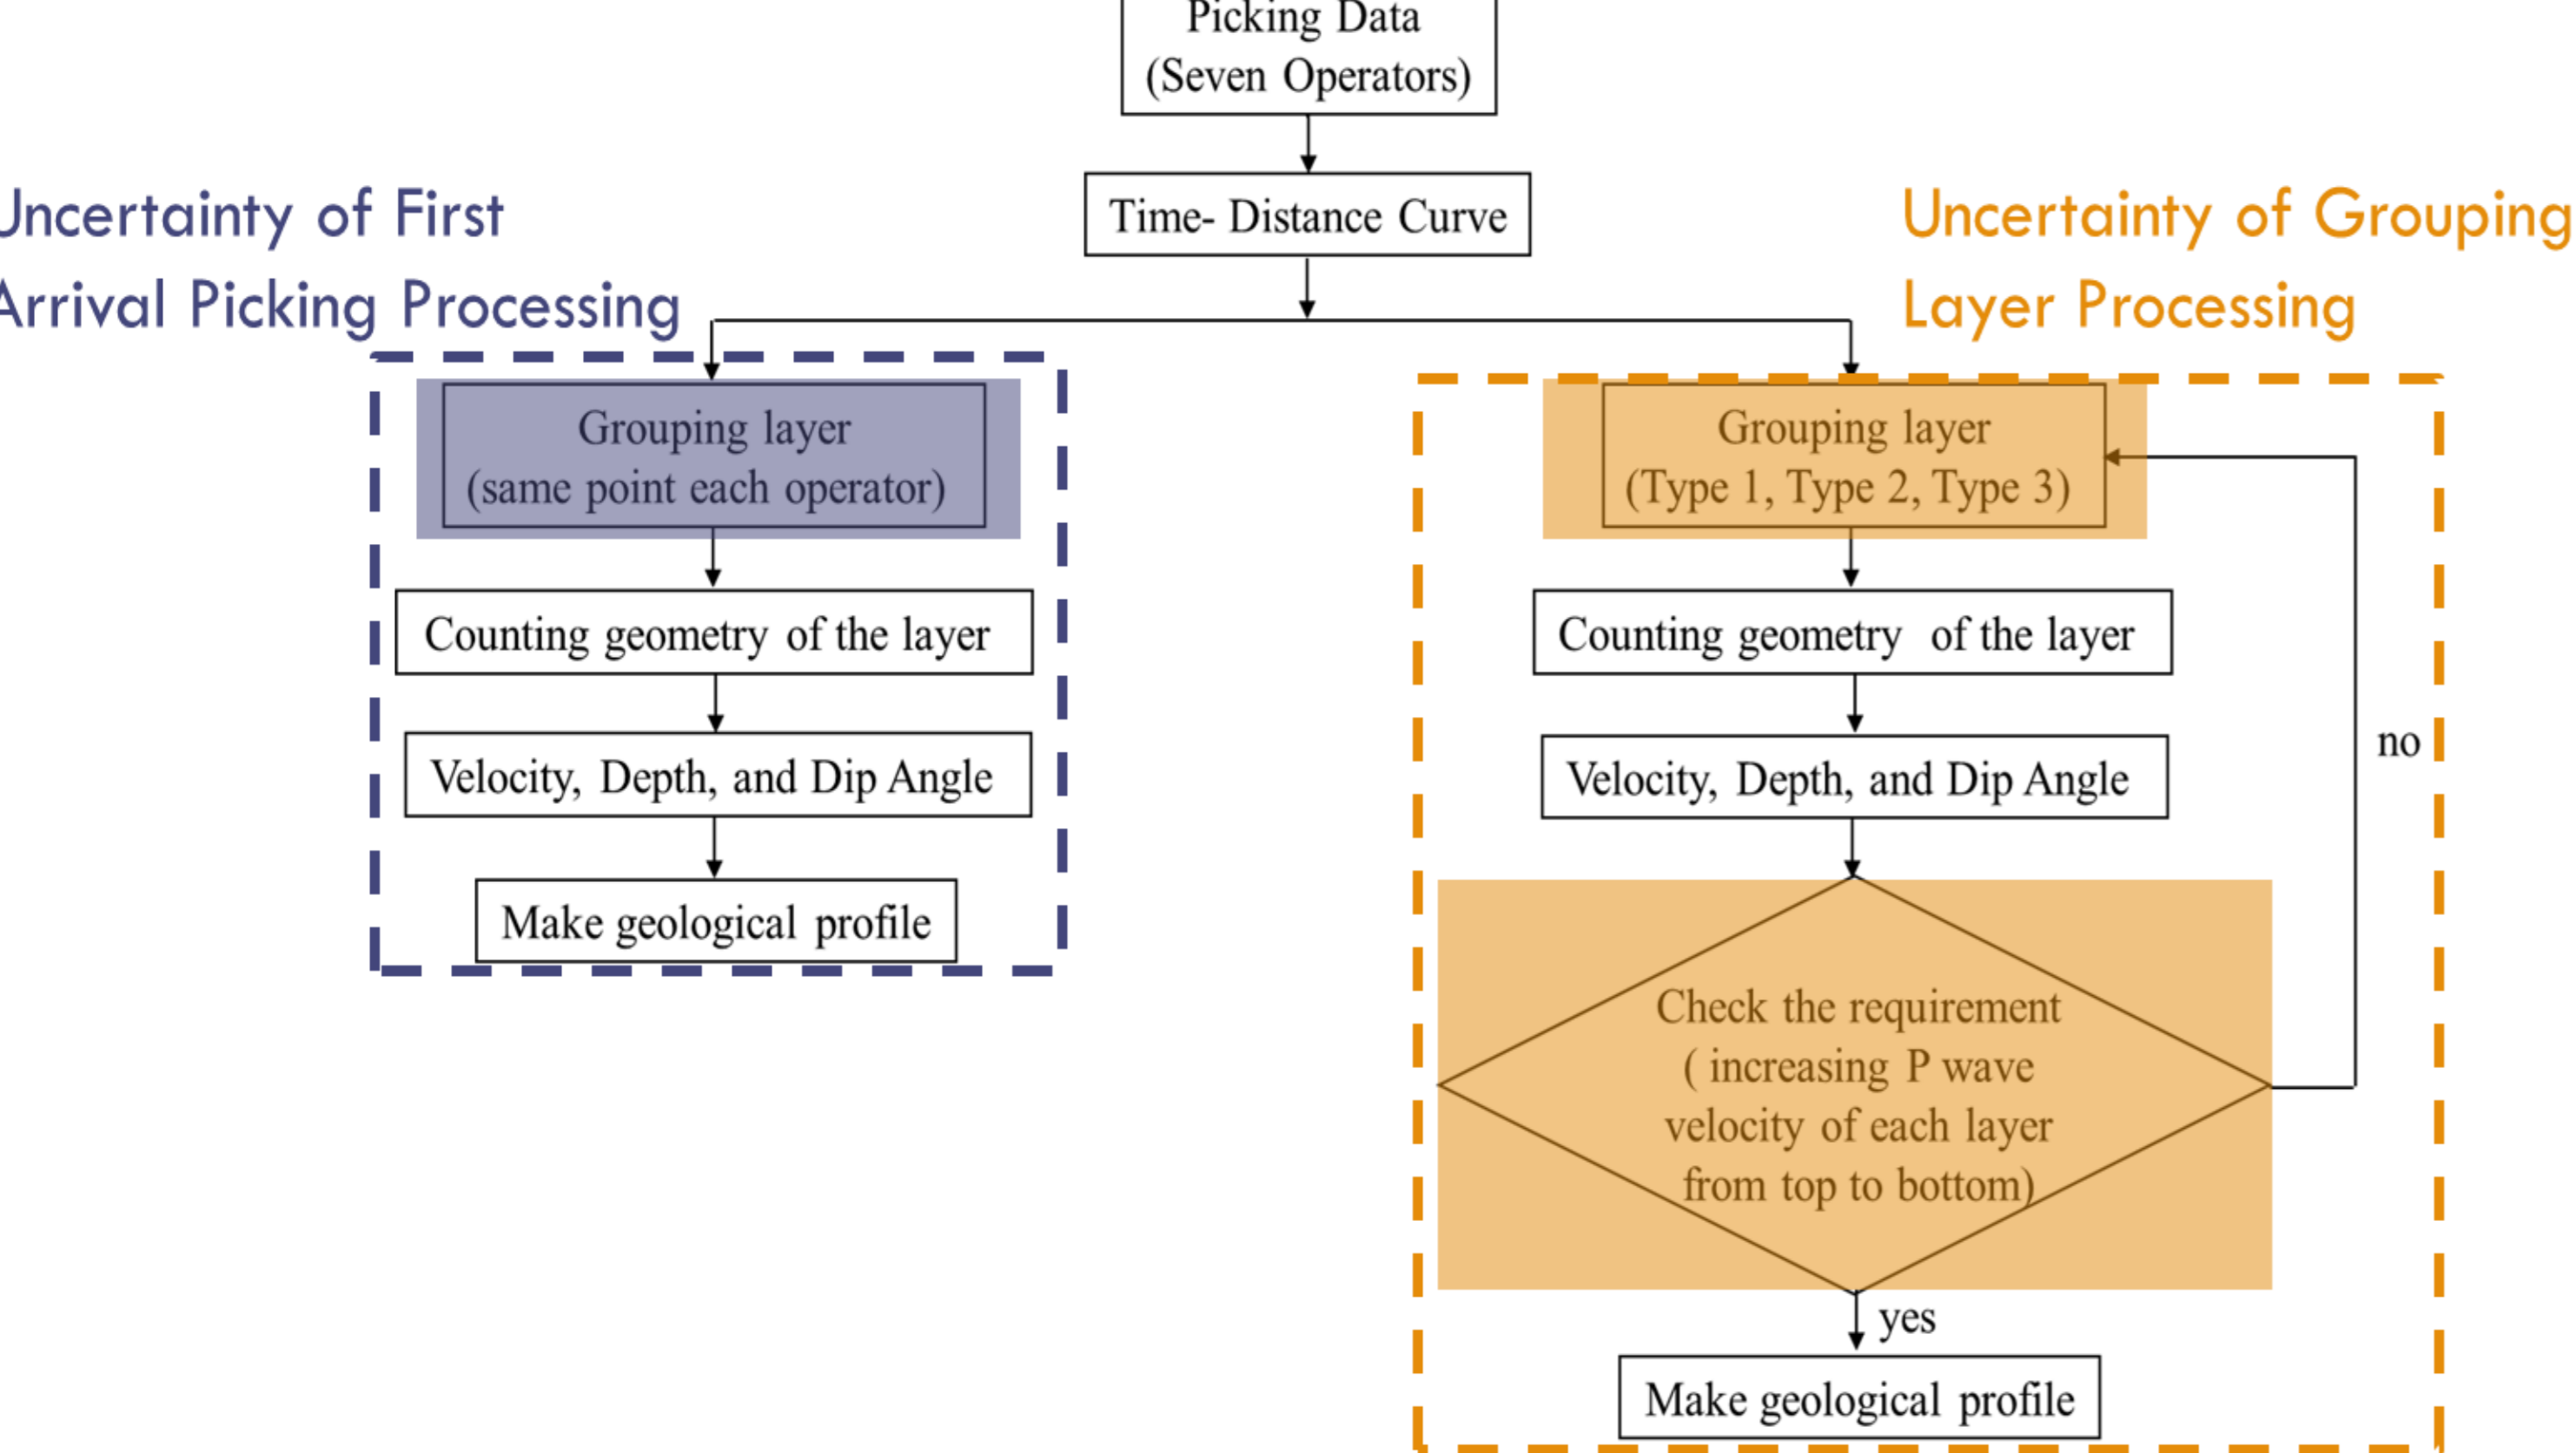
Picking Data
(Seven Operators)

Time- Distance Curve

Uncertainty of First Arrival Picking Processing

Uncertainty of Grouping Layer Processing

Grouping layer
(same point each operator)

Counting geometry of the layer

Velocity, Depth, and Dip Angle

Make geological profile

Grouping layer
(Type 1, Type 2, Type 3)

Counting geometry of the layer

Velocity, Depth, and Dip Angle

Check the requirement
( increasing P wave velocity of each layer from top to bottom)

no

yes

Make geological profile